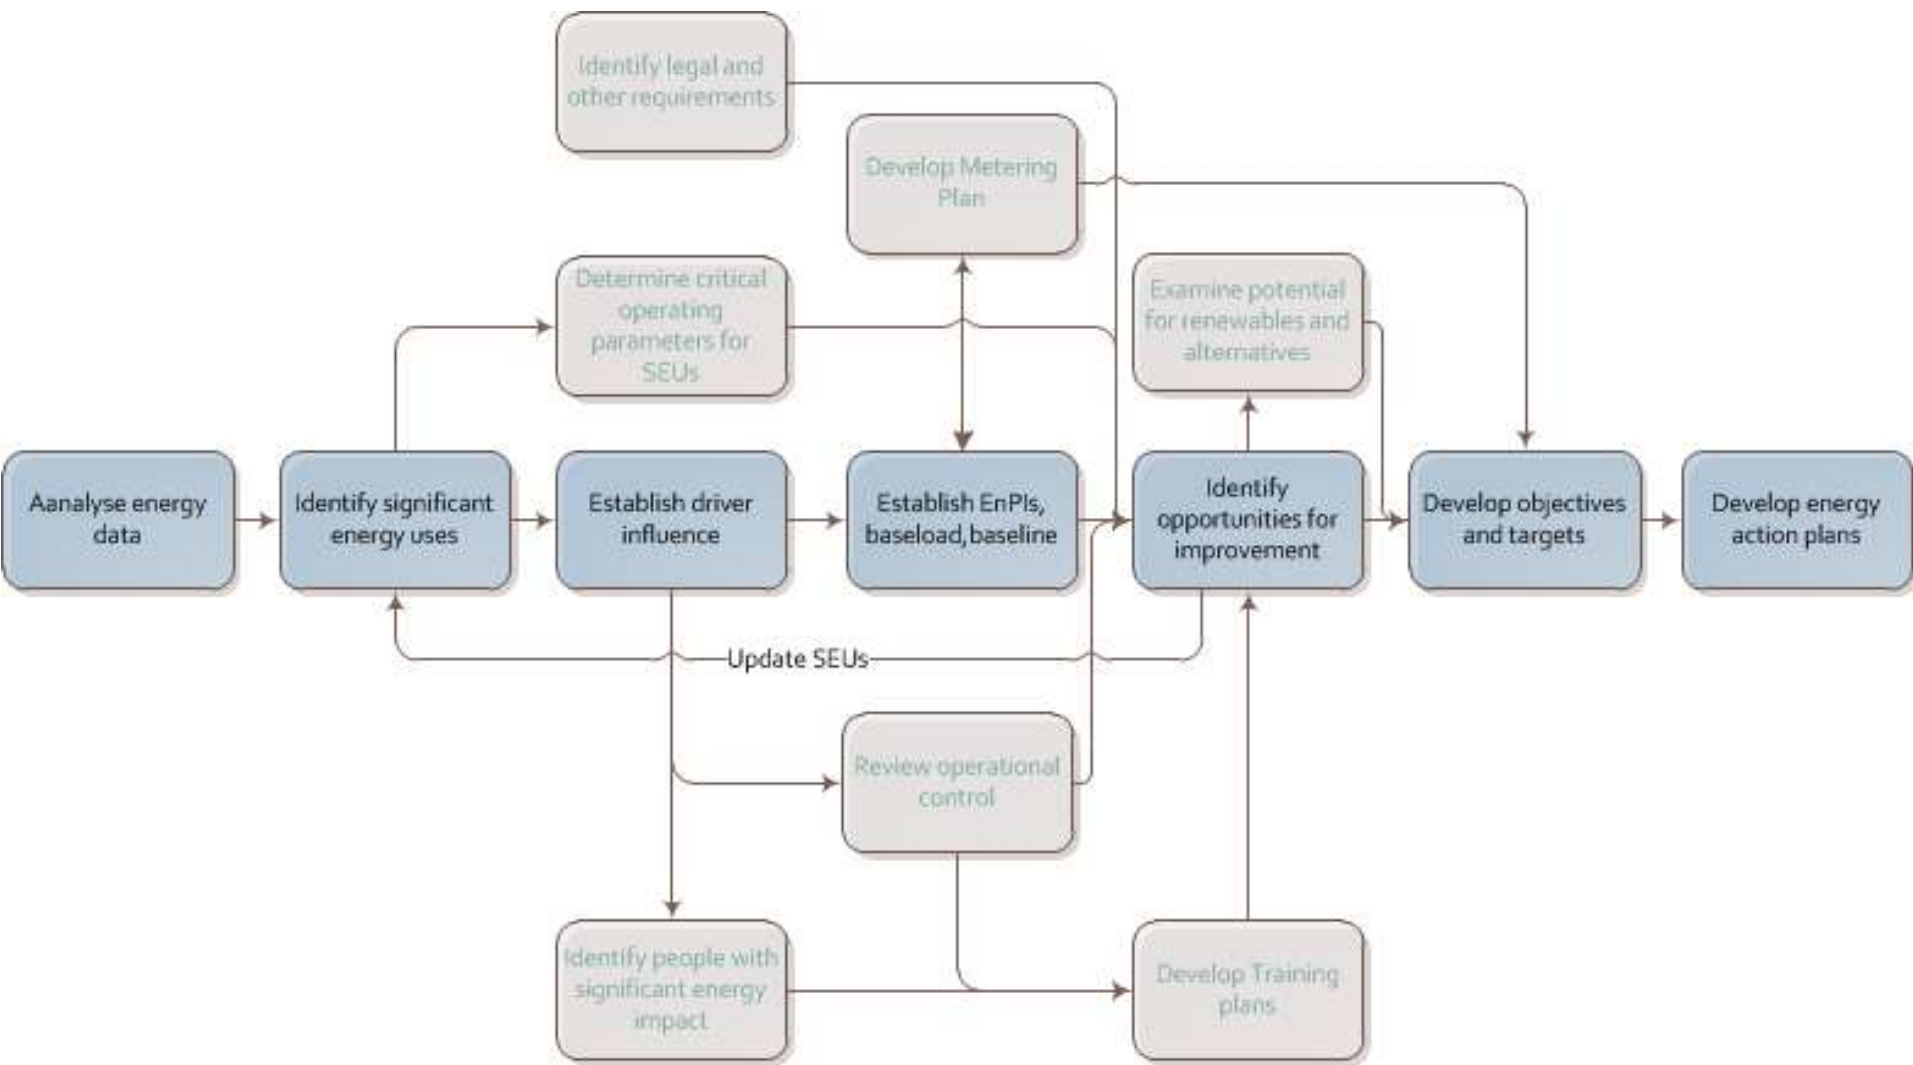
Identify legal and other requirements

Develop Metering Plan

Determine critical operating parameters for SEUs

Examine potential for renewables and alternatives

Aanalyse energy data

Identify significant energy uses

Establish driver influence

Establish EnPIs, baseload, baseline

Identify opportunities for improvement

Develop objectives and targets

Develop energy action plans

Update SEUs

Review operational control

Identify people with significant energy impact

Develop Training plans